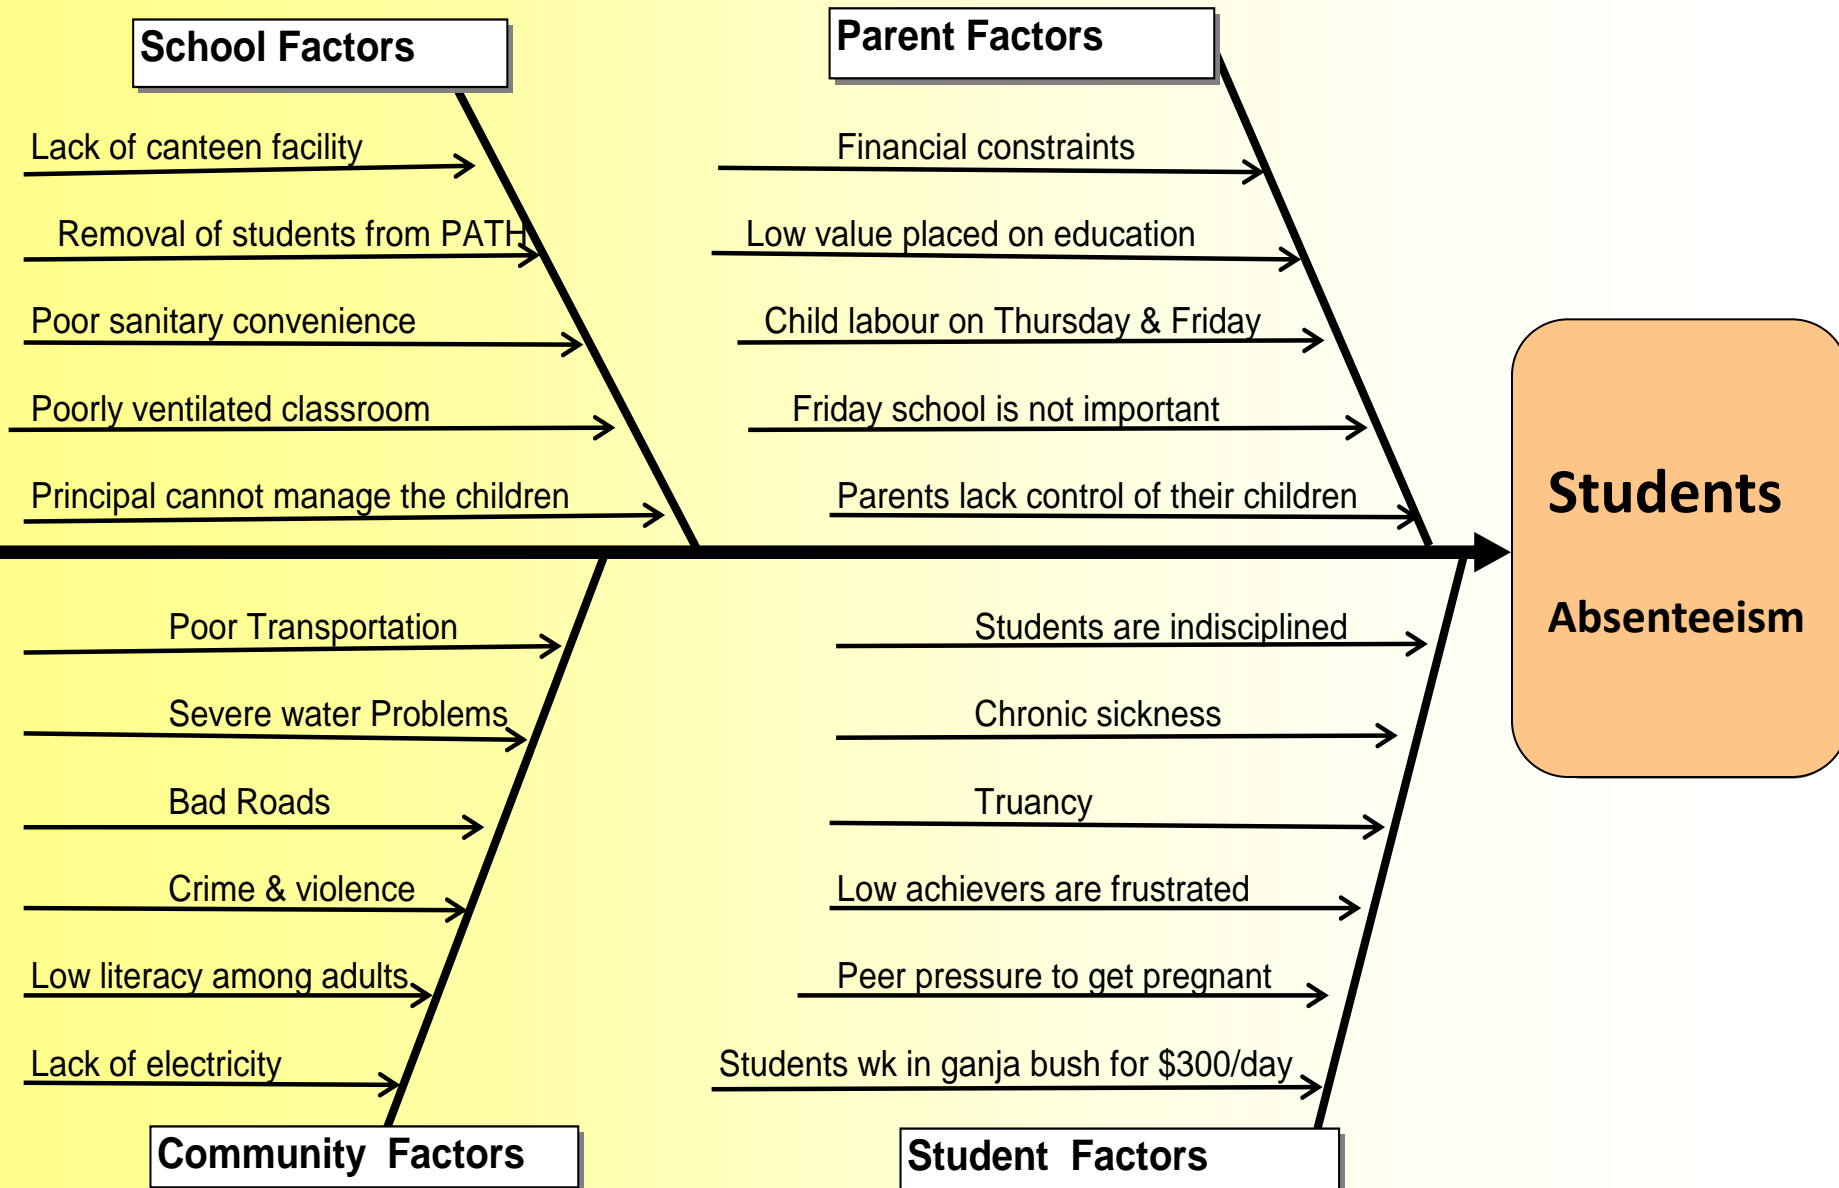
School Factors

Lack of canteen facility

Removal of students from PATH

Poor sanitary convenience

Poorly ventilated classroom

Principal cannot manage the children

Parent Factors

Financial constraints

Low value placed on education

Child labour on Thursday & Friday

Friday school is not important

Parents lack control of their children

Students

Absenteeism

Poor Transportation

Severe water Problems

Bad Roads

Crime & violence

Low literacy among adults

Lack of electricity

Community Factors

Students are indisciplined

Chronic sickness

Truancy

Low achievers are frustrated

Peer pressure to get pregnant

Students wk in ganja bush for $300/day

Student Factors